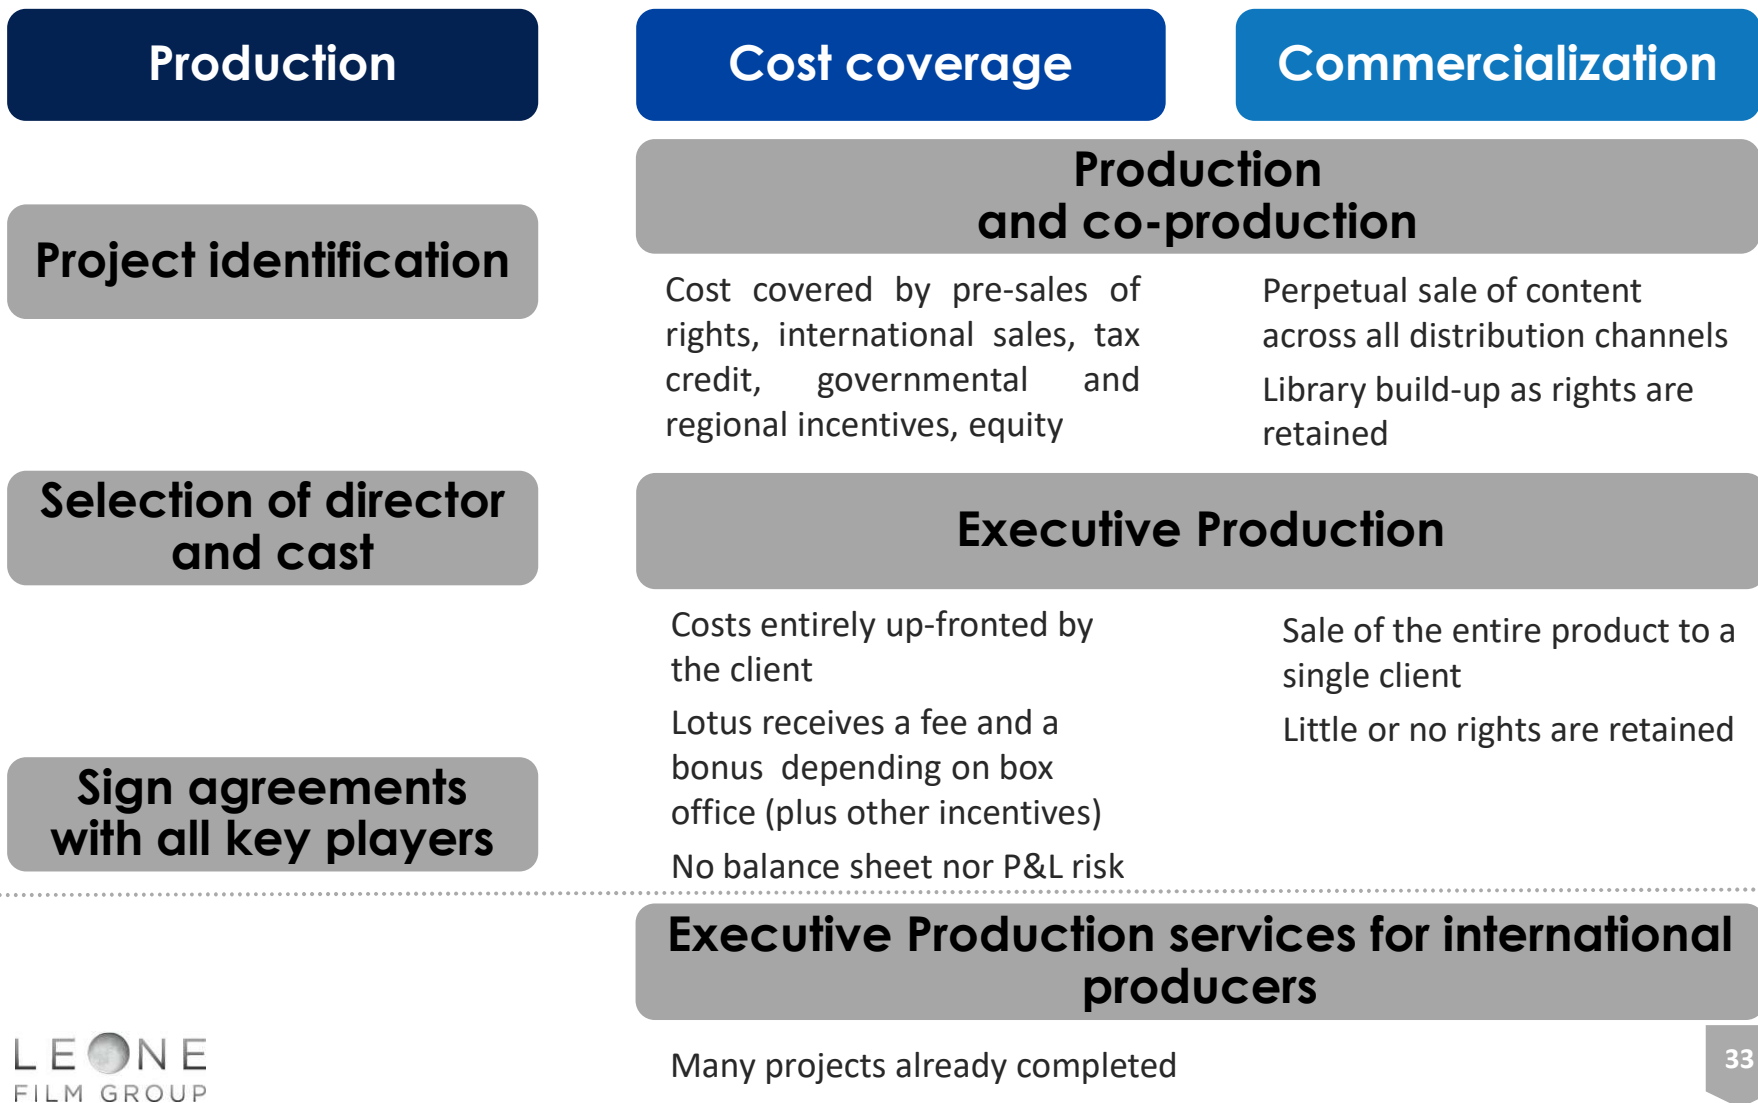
Production

Cost coverage

Commercialization

Project identification

Production and co-production

Cost covered by pre-sales of rights, international sales, tax credit, governmental and regional incentives, equity

Perpetual sale of content across all distribution channels

Library build-up as rights are retained

Selection of director and cast

Executive Production

Costs entirely up-fronted by the client

Lotus receives a fee and a bonus depending on box office (plus other incentives)

No balance sheet nor P&L risk

Sale of the entire product to a single client

Little or no rights are retained

Sign agreements with all key players

Executive Production services for international producers

Many projects already completed

LEONE FILM GROUP

33